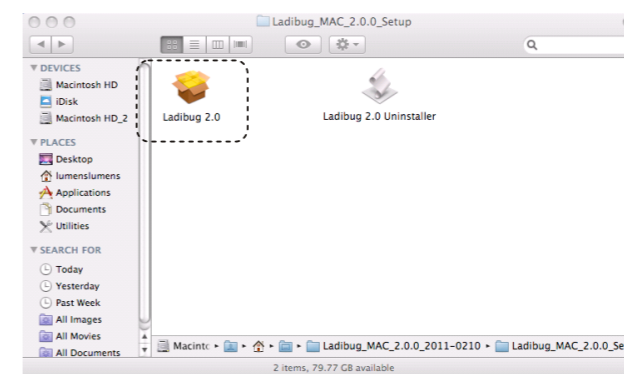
Ladibug_MAC_2.0.0_Setup

DEVICES
Macintosh HD
iDisk
Macintosh HD_2

PLACES
Desktop
lumenslumens
Applications
Documents
Utilities

SEARCH FOR
Today
Yesterday
Past Week
All Images
All Movies
All Documents

Ladibug 2.0
Ladibug 2.0 Uninstaller

Macinto ▸ ▸ ▸ ▸ Ladibug_MAC_2.0.0_2011-0210 ▸ Ladibug_MAC_2.0.0_Se

2 items, 79.77 GB available